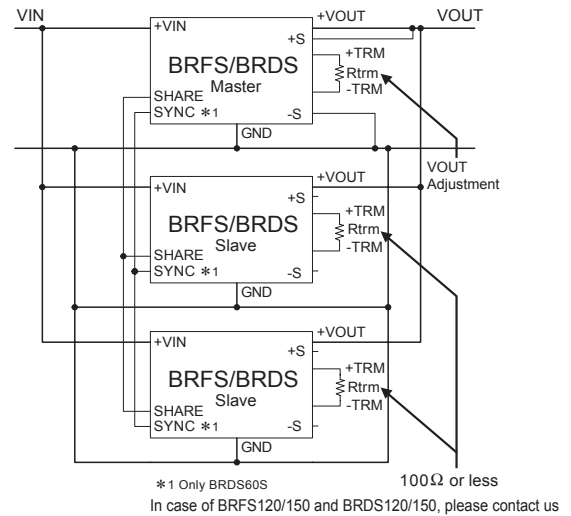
VIN
+VIN
+VOUT
VOUT
+S
+TRM
BRFS/BRDS
Rtrm
Master
-TRM
SHARE
SYNC ＊1
-S
GND
VOUT Adjustment
+VIN
+VOUT
+S
BRFS/BRDS
+TRM
Rtrm
Slave
-TRM
SHARE
SYNC ＊1
-S
GND
+VIN
+VOUT
+S
+TRM
BRFS/BRDS
Rtrm
Slave
-TRM
SHARE
SYNC ＊1
-S
GND
＊1 Only BRDS60S
100Ω or less
In case of BRFS120/150 and BRDS120/150, please contact us